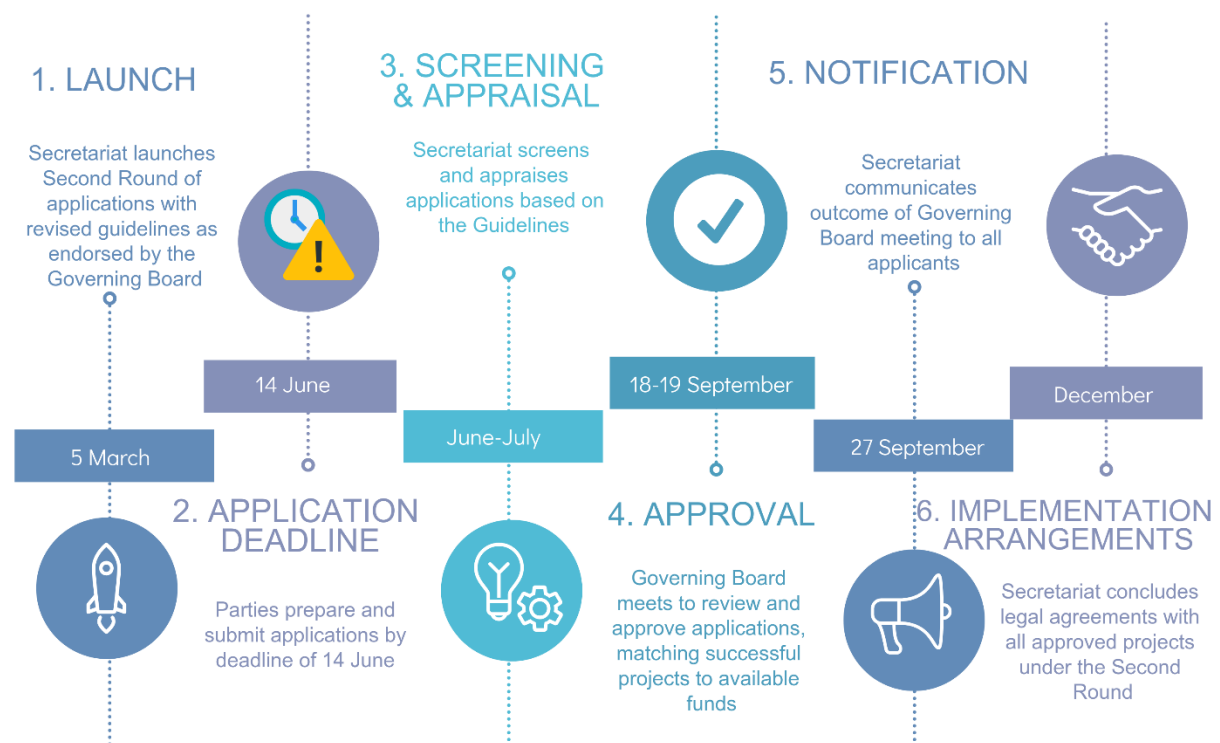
1. LAUNCH

Secretariat launches Second Round of applications with revised guidelines as endorsed by the Governing Board

5 March

14 June

2. APPLICATION DEADLINE

Parties prepare and submit applications by deadline of 14 June

3. SCREENING & APPRAISAL

Secretariat screens and appraises applications based on the Guidelines

June-July

18-19 September

4. APPROVAL

Governing Board meets to review and approve applications, matching successful projects to available funds

5. NOTIFICATION

Secretariat communicates outcome of Governing Board meeting to all applicants

27 September

December

6. IMPLEMENTATION ARRANGEMENTS

Secretariat concludes legal agreements with all approved projects under the Second Round